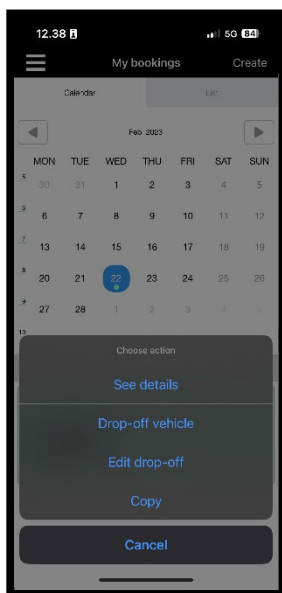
12.38

5G 84

My bookings

Create

Calendar

List

Feb 2023

| | MON | TUE | WED | THU | FRI | SAT | SUN |
|---|---|---|---|---|---|---|---|
| 5 | 30 | 31 | 1 | 2 | 3 | 4 | 5 |
| 6 | 6 | 7 | 8 | 9 | 10 | 11 | 12 |
| 7 | 13 | 14 | 15 | 16 | 17 | 18 | 19 |
| 8 | 20 | 21 | 22 | 23 | 24 | 25 | 26 |
| 9 | 27 | 28 | 1 | 2 | 3 | 4 | 5 |
| 10 | | | | | | | |

Choose action

See details

Drop-off vehicle

Edit drop-off

Copy

Cancel